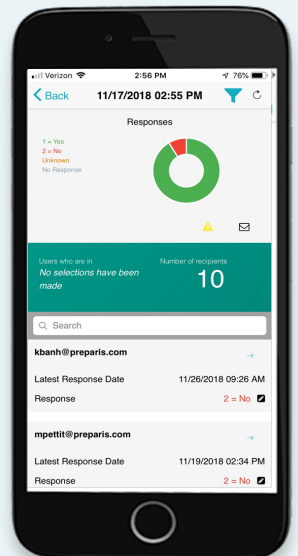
Verizon 2:56 PM 76%

Back 11/17/2018 02:55 PM

Responses

1 = Yes
2 = No
Unknown
No Response

Users who are in
No selections have been made

Number of recipients
10

Search

kbanh@preparis.com

Latest Response Date 11/26/2018 09:26 AM

Response 2 = No

mpettit@preparis.com

Latest Response Date 11/19/2018 02:34 PM

Response 2 = No